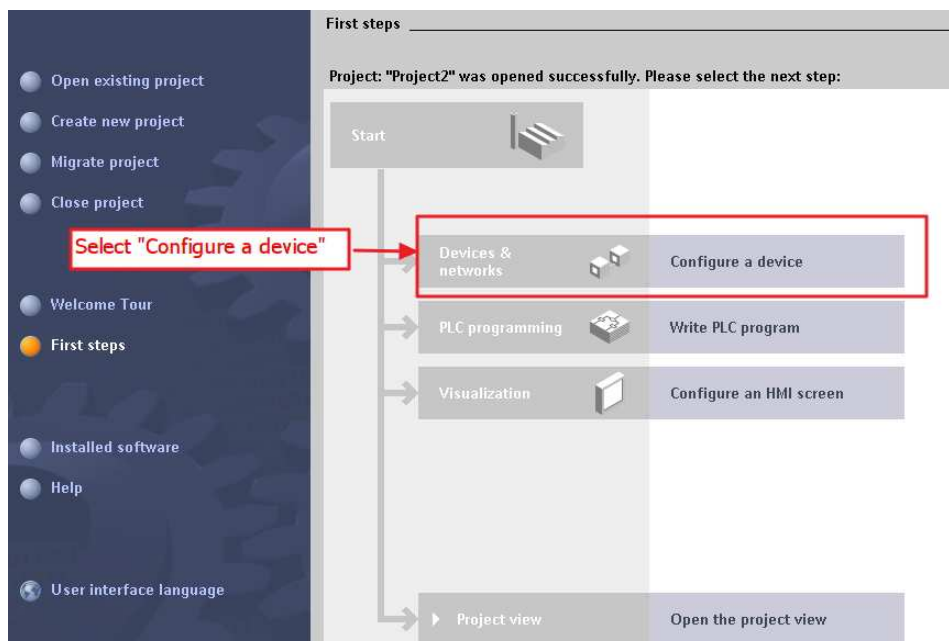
Open existing project
Create new project
Migrate project
Close project
Welcome Tour
First steps
Installed software
Help
User interface language

First steps

Project: "Project2" was opened successfully. Please select the next step:

Start

Select "Configure a device"

Devices & networks
Configure a device

PLC programming
Write PLC program

Visualization
Configure an HMI screen

Project view
Open the project view